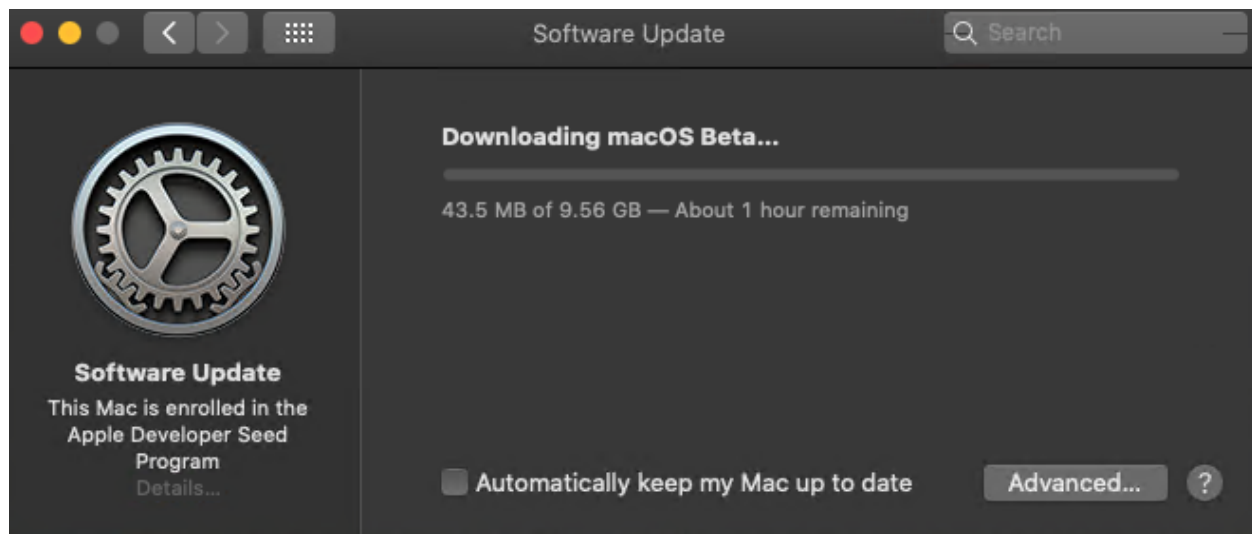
Software Update

Search

Software Update

This Mac is enrolled in the Apple Developer Seed Program

Details...

Downloading macOS Beta...

43.5 MB of 9.56 GB — About 1 hour remaining

Automatically keep my Mac up to date

Advanced...

?